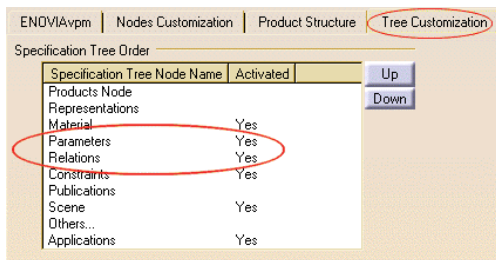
ENOVIAvpm | Nodes Customization | Product Structure | Tree Customization

Specification Tree Order

| Specification Tree Node Name | Activated |
|---|---|
| Products Node | |
| Representations | |
| Material | Yes |
| Parameters | Yes |
| Relations | Yes |
| Constraints | Yes |
| Publications | |
| Scene | Yes |
| Others... | |
| Applications | Yes |

Up
Down